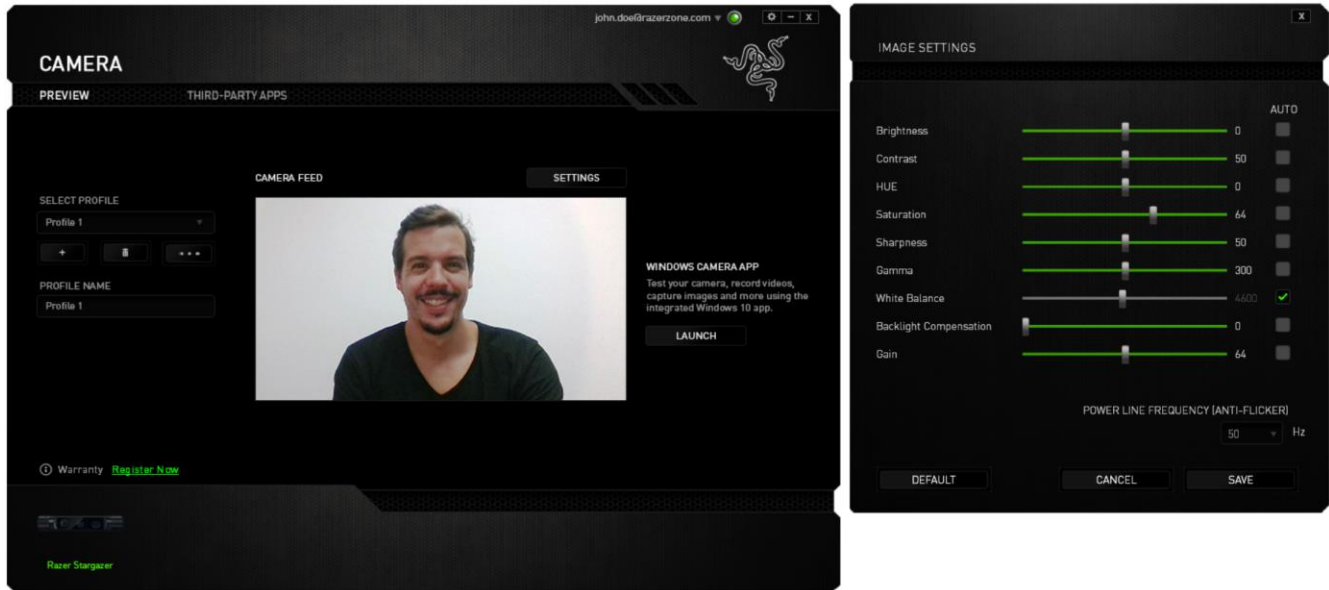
john.doe@razerzone.com ▾

CAMERA

PREVIEW

THIRD-PARTY APPS

SELECT PROFILE

Profile 1

+

• • •

PROFILE NAME

Profile 1

CAMERA FEED

SETTINGS

WINDOWS CAMERA APP

Test your camera, record videos, capture images and more using the integrated Windows 10 app.

LAUNCH

Warranty Register Now

Razer Stargazer

X

IMAGE SETTINGS

AUTO

| | | |
|---|---|---|
| Brightness | 0 | |
| Contrast | 50 | |
| HUE | 0 | |
| Saturation | 64 | |
| Sharpness | 50 | |
| Gamma | 300 | |
| White Balance | 4600 | ✔ |
| Backlight Compensation | 0 | |
| Gain | 64 | |

POWER LINE FREQUENCY (ANTI-FLICKER)

50 Hz

DEFAULT

CANCEL

SAVE